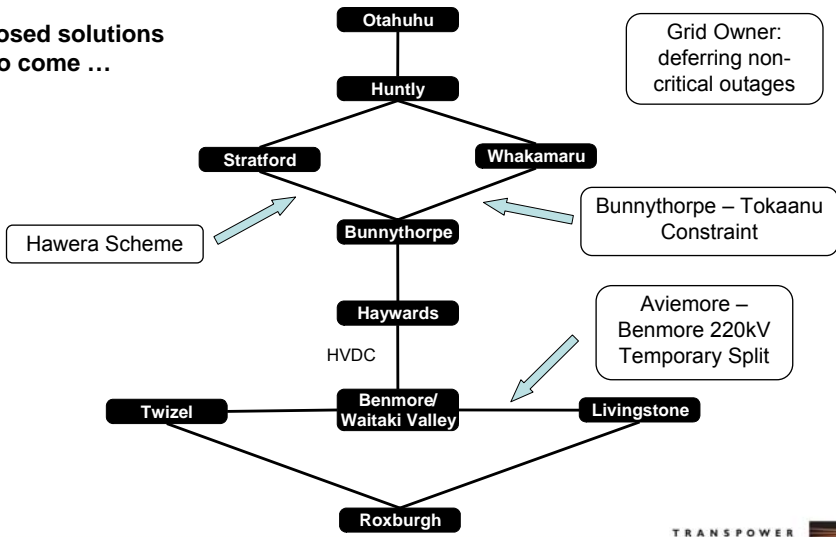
osed solutions
o come …

Otahuhu

Grid Owner: deferring non-critical outages

Huntly

Stratford

Whakamaru

Hawera Scheme

Bunnythorpe

Bunnythorpe – Tokaanu Constraint

Haywards

Aviemore – Benmore 220kV Temporary Split

HVDC

Twizel

Benmore/ Waitaki Valley

Livingstone

Roxburgh

TRANSPOWER